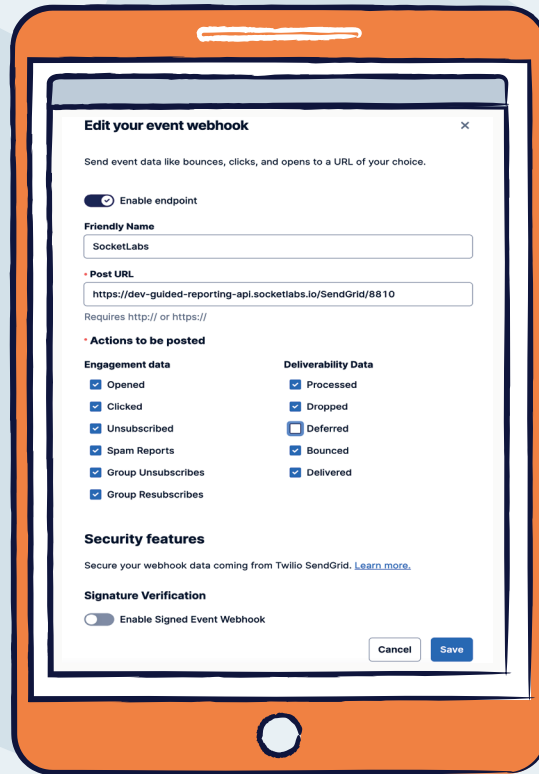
Edit your event webhook

×

Send event data like bounces, clicks, and opens to a URL of your choice.

Enable endpoint

Friendly Name

SocketLabs

* Post URL

https://dev-guided-reporting-api.socketlabs.io/SendGrid/8810

Requires http:// or https://

* Actions to be posted

Engagement data

Opened

Clicked

Unsubscribed

Spam Reports

Group Unsubscribes

Group Resubscribes

Deliverability Data

Processed

Dropped

Deferred

Bounced

Delivered

Security features

Secure your webhook data coming from Twilio SendGrid. Learn more.

Signature Verification

Enable Signed Event Webhook

Cancel

Save